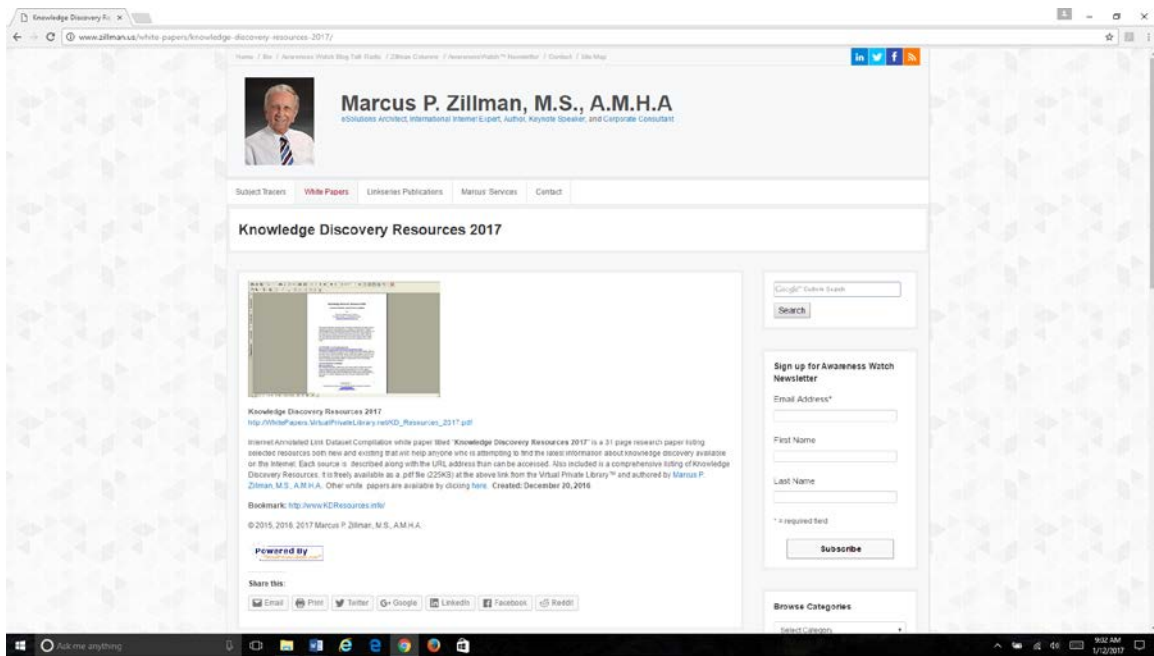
Knowledge Discovery Re ×

www.zillman.us/white-papers/knowledge-discovery-resources-2017/

Home / Bio / Awareness Watch Blog Talk Radio / Zillman Columns / Awareness Watch™ Newsletter / Contact / Site Map

in f

Marcus P. Zillman, M.S., A.M.H.A

eSolutions Architect, International Internet Expert, Author, Keynote Speaker, and Corporate Consultant

Subject Tracers | White Papers | Linkseries Publications | Marcus' Services | Contact

Knowledge Discovery Resources 2017

Knowledge Discovery Resources 2017
http://WhitePapers.VirtualPrivateLibrary.net/KD_Resources_2017.pdf

Internet Annotated Link Dataset Compilation white paper titled "Knowledge Discovery Resources 2017" is a 31 page research paper listing selected resources both new and existing that will help anyone who is attempting to find the latest information about knowledge discovery available on the Internet. Each source is described along with the URL address than can be accessed. Also included is a comprehensive listing of Knowledge Discovery Resources. It is freely available as a .pdf file (225KB) at the above link from the Virtual Private Library™ and authored by Marcus P. Zillman, M.S., A.M.H.A. Other white papers are available by clicking here. Created: December 20, 2016

Bookmark: http://www.KDResources.info/

© 2015, 2016, 2017 Marcus P. Zillman, M.S., A.M.H.A.

Powered By

Share this:

Email | Print | Twitter | G+ Google | LinkedIn | Facebook | Reddit

Google™ Custom Search

Search

Sign up for Awareness Watch Newsletter

Email Address*

First Name

Last Name

* = required field

Subscribe

Browse Categories

Select Category

Ask me anything

9:02 AM
1/12/2017